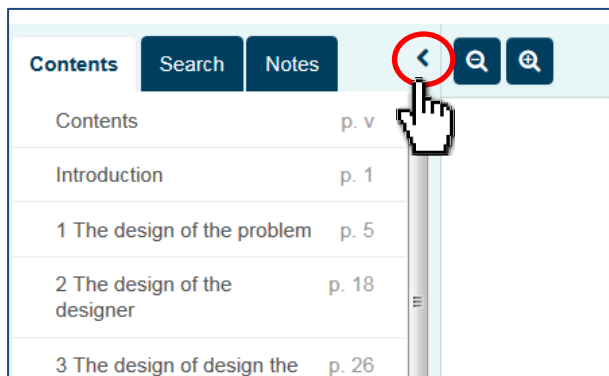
Contents Search Notes

| | |
|---|---|
| Contents | p. v |
| Introduction | p. 1 |
| 1 The design of the problem | p. 5 |
| 2 The design of the designer | p. 18 |
| 3 The design of design the | p. 26 |